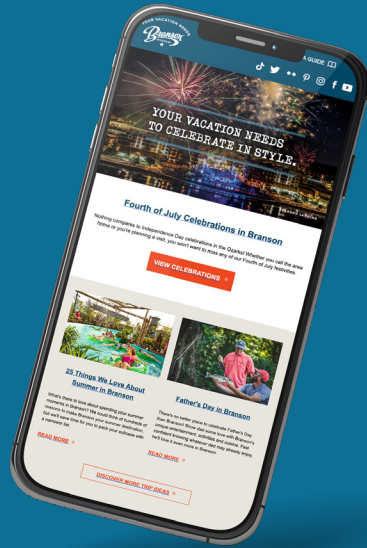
YOUR VACATION NEEDS
Branson

A GUIDE

YOUR VACATION NEEDS TO CELEBRATE IN STYLE.

BRANSON LANDING

Fourth of July Celebrations in Branson

Nothing compares to Independence Day celebrations in the Ozarks! Whether you call the area home or you're planning a visit, you won't want to miss any of our Fourth of July festivities.

VIEW CELEBRATIONS

25 Things We Love About Summer in Branson

What's there to love about spending your summer moments in Branson? We could think of hundreds of reasons to make Branson your summer destination, but we'll save time for you to pack your suitcase with a narrower list.

READ MORE

Father's Day in Branson

There's no better place to celebrate Father's Day than Branson! Show dad some love with Branson's unique entertainment, activities and cuisine. If your dad already knows whatever dad may already enjoy, he'll love it even more in Branson.

READ MORE

DISCOVER MORE TRIP IDEAS